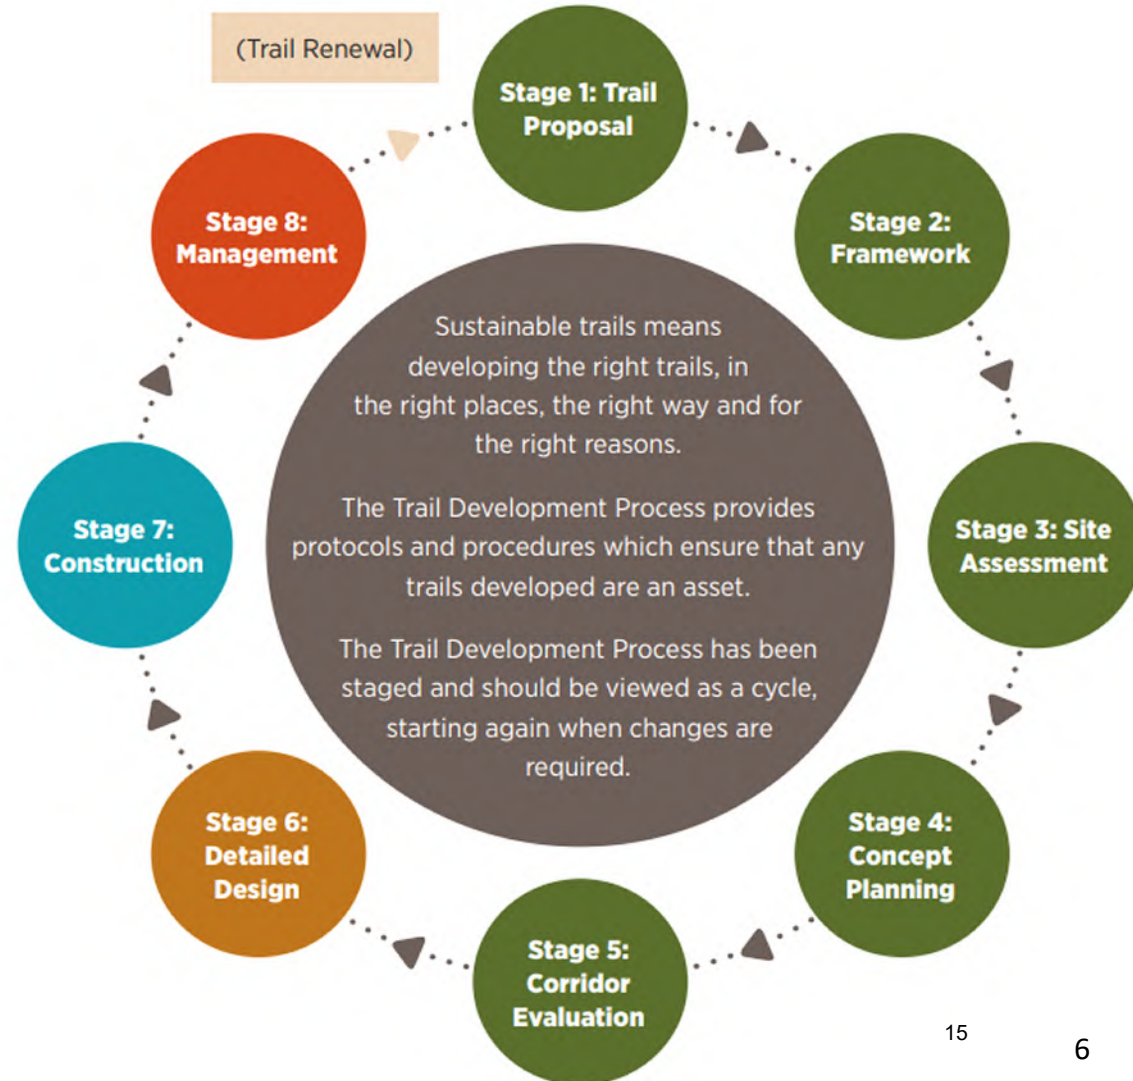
(Trail Renewal)

Stage 1: Trail Proposal

Stage 2: Framework

Stage 3: Site Assessment

Stage 4: Concept Planning

Stage 5: Corridor Evaluation

Stage 6: Detailed Design

Stage 7: Construction

Stage 8: Management

Sustainable trails means developing the right trails, in the right places, the right way and for the right reasons.

The Trail Development Process provides protocols and procedures which ensure that any trails developed are an asset.

The Trail Development Process has been staged and should be viewed as a cycle, starting again when changes are required.

15

6